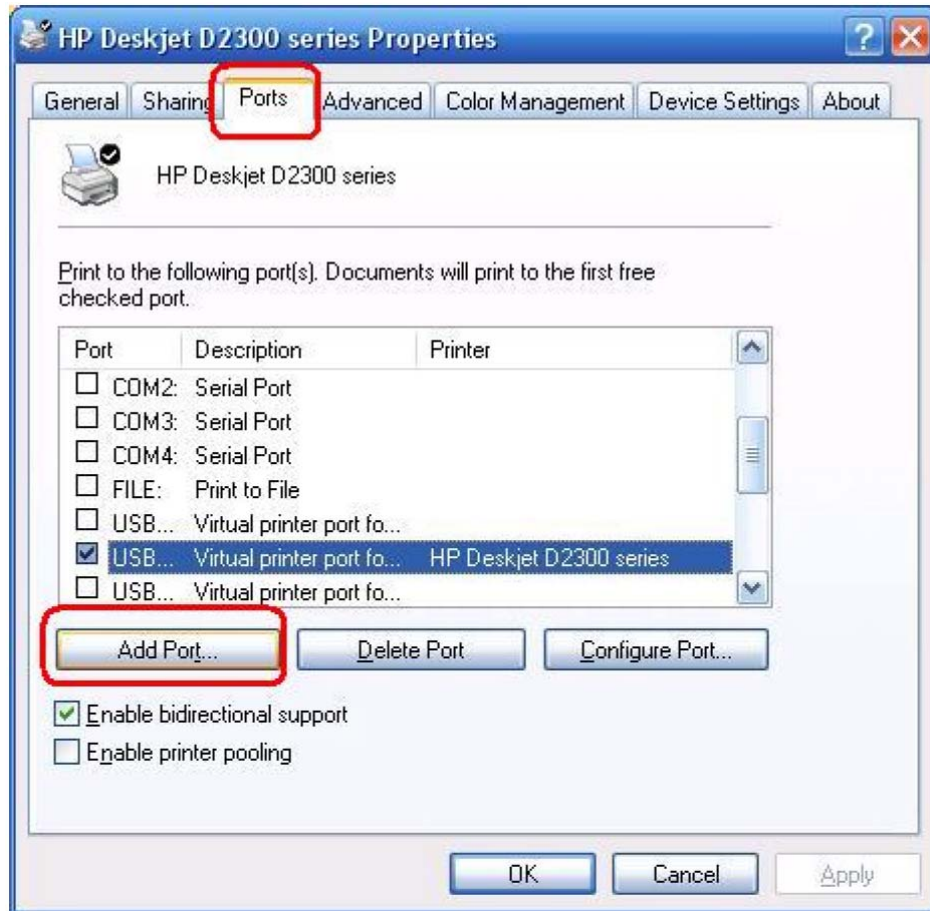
HP Deskjet D2300 series Properties

General | Sharing | Ports | Advanced | Color Management | Device Settings | About

HP Deskjet D2300 series

Print to the following port(s). Documents will print to the first free checked port.

| Port | Description | Printer |
|---|---|---|
| COM2: | Serial Port | |
| COM3: | Serial Port | |
| COM4: | Serial Port | |
| FILE: | Print to File | |
| USB... | Virtual printer port fo... | |
| USB... | Virtual printer port fo... | HP Deskjet D2300 series |
| USB... | Virtual printer port fo... | |

Add Port... | Delete Port | Configure Port...

Enable bidirectional support
Enable printer pooling

OK | Cancel | Apply